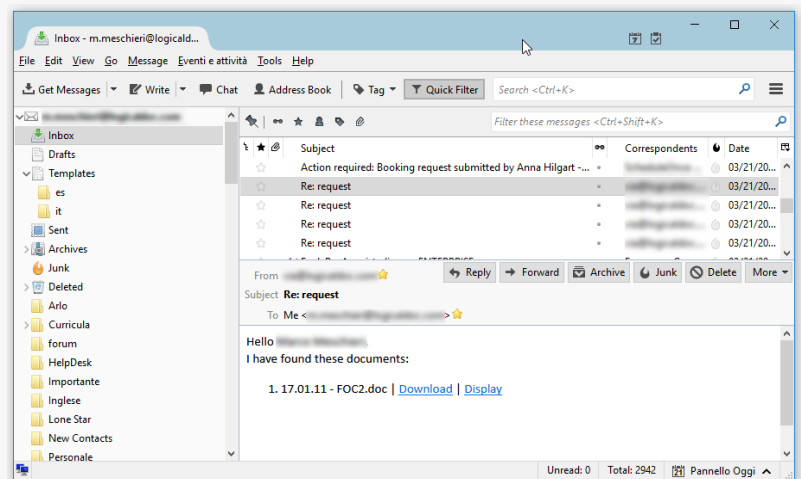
Inbox - m.meschieri@logicald...

File Edit View Go Message Eventi e attività Tools Help

Get Messages | Write | Chat | Address Book | Tag | Quick Filter | Search <Ctrl+K>

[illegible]
Inbox
Drafts
Templates
es
it
Sent
Archives
Junk
Deleted
Arlo
Curricula
forum
HelpDesk
Importante
Inglese
Lone Star
New Contacts
Personale

Filter these messages <Ctrl+Shift+K>

| Subject | Correspondents | Date |
|---|---|---|
| Action required: Booking request submitted by Anna Hilgart -... | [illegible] | 03/21/20... |
| Re: request | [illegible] | 03/21/20... |
| Re: request | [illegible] | 03/21/20... |
| Re: request | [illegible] | 03/21/20... |
| Re: request | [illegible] | 03/21/20... |

From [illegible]
Reply | Forward | Archive | Junk | Delete | More
Subject Re: request
To Me <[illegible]>

Hello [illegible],
I have found these documents:

1. 17.01.11 - FOC2.doc | Download | Display

Unread: 0 Total: 2942 Pannello Oggi